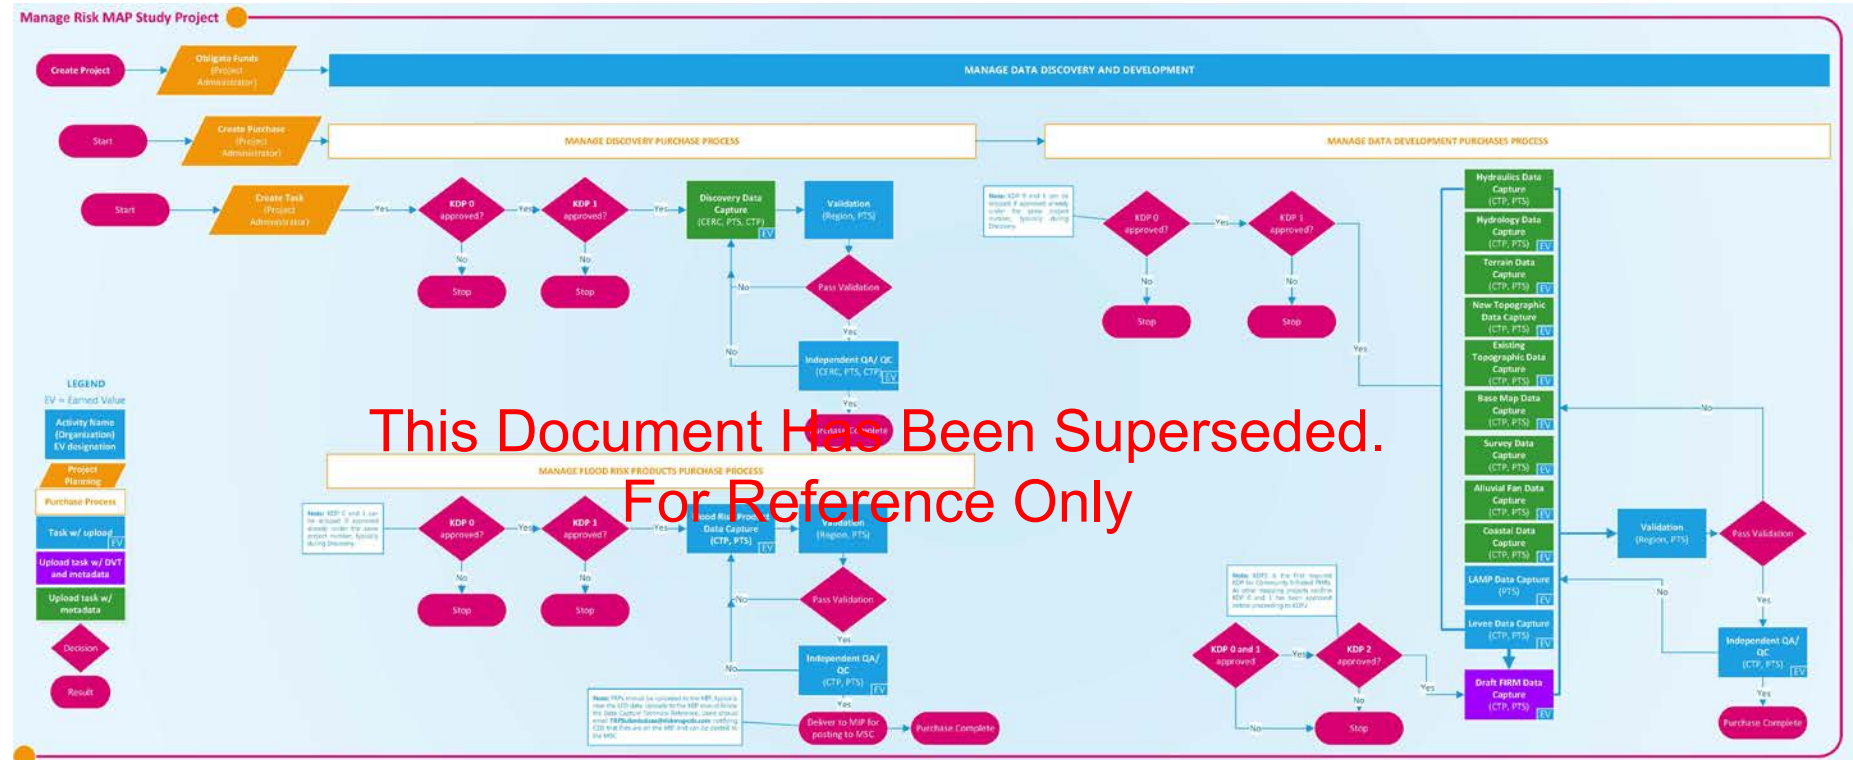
Manage Risk MAP Study Project

Create Project

Obligate Funds (Project Administrator)

MANAGE DATA DISCOVERY AND DEVELOPMENT

Start

Create Purchase (Project Administrator)

MANAGE DISCOVERY PURCHASE PROCESS

MANAGE DATA DEVELOPMENT PURCHASES PROCESS

Start

Create Task (Project Administrator)

Yes

KDP 0 approved?

Yes

KDP 1 approved?

Yes

Discovery Data Capture (CERC, PTS, CTP) EV

Validation (Region, PTS)

No

No

Stop

Stop

No

Pass Validation

Yes

No

Independent QA/ QC (CERC, PTS, CTP) EV

Yes

Note: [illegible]

KDP 0 approved?

Yes

KDP 1 approved?

No

No

Stop

Stop

Yes

Hydraulics Data Capture (CTP, PTS)

Hydrology Data Capture (CTP, PTS) EV

Terrain Data Capture (CTP, PTS) EV

New Topographic Data Capture (CTP, PTS) EV

Existing Topographic Data Capture (CTP, PTS) EV

Base Map Data Capture (CTP, PTS) EV

Survey Data Capture (CTP, PTS) EV

Alluvial Fan Data Capture (CTP, PTS) EV

Coastal Data Capture (CTP, PTS) EV

LAMP Data Capture (PTS) EV

Levee Data Capture (CTP, PTS) EV

Draft FIRM Data Capture (CTP, PTS) EV

LEGEND

EV = Earned Value

Activity Name (Organization) EV designation

Project Planning

Purchase Process

Task w/ upload EV

Upload task w/ DVT and metadata

Upload task w/ metadata

Decision

Result

This Document Has Been Superseded.
For Reference Only

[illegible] Complete

MANAGE FLOOD RISK PRODUCTS PURCHASE PROCESS

Note: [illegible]

KDP 0 approved?

Yes

KDP 1 approved?

Yes

Flood Risk Products Data Capture (CTP, PTS) EV

Validation (Region, PTS)

No

No

Stop

Stop

No

Pass Validation

Yes

No

Independent QA/ QC (CTP, PTS) EV

Yes

Note: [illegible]

Deliver to MIP for posting to MSC

Purchase Complete

Note: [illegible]

KDP 0 and 1 approved

Yes

KDP 2 approved?

No

No

Stop

Yes

No

Validation (Region, PTS)

Pass Validation

No

Yes

Independent QA/ QC (CTP, PTS) EV

Yes

Purchase Complete